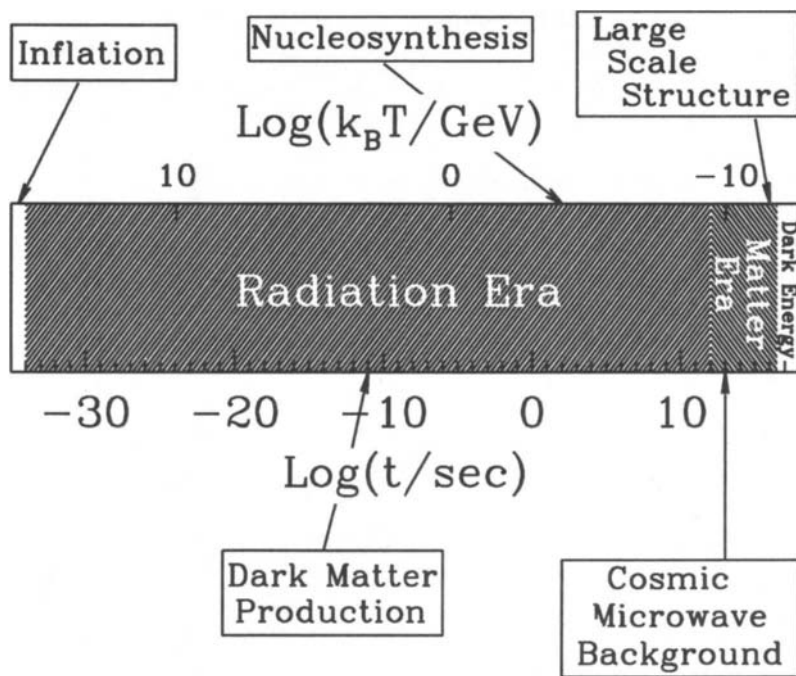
Inflation

Nucleosynthesis

Large Scale Structure

$\text{Log}(k_BT/\text{GeV})$

10

0

−10

Radiation Era

Matter Era

Dark Energy

−30

−20

−10

0

10

Log(t/sec)

Dark Matter Production

Cosmic Microwave Background